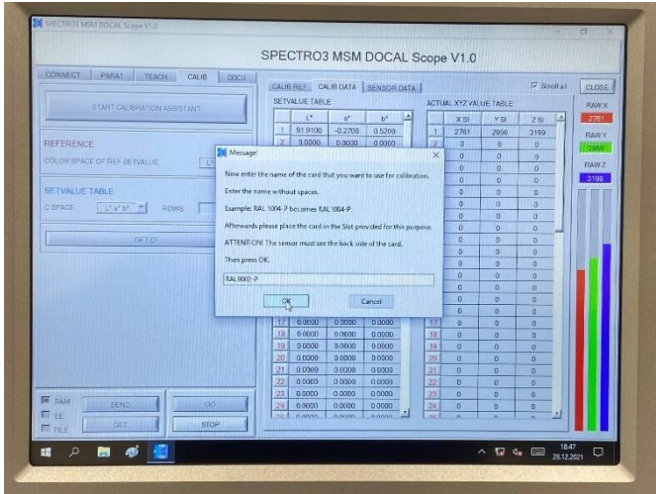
SPECTRO3 MSM DOCAL Scope V1.0

SPECTRO3 MSM DOCAL Scope V1.0

CONNECT PARA1 TEACH CALIB DOCU

START CALIBRATION ASSISTANT

REFERENCE

COLOR SPACE OF REF SETVALUE

SETVALUE TABLE

C SPACE L* a* b* ROWS

GET CP

RAM
EE
FILE

SEND GO
GET STOP

CALIB REF CALIB DATA SENSOR DATA

Scroll all CLOSE

SETVALUE TABLE

| | L* | a* | b* |
|---|---|---|---|
| 1 | 91.9100 | -0.2700 | 0.5200 |
| 2 | 0.0000 | 0.0000 | 0.0000 |
| 17 | 0.0000 | 0.0000 | 0.0000 |
| 18 | 0.0000 | 0.0000 | 0.0000 |
| 19 | 0.0000 | 0.0000 | 0.0000 |
| 20 | 0.0000 | 0.0000 | 0.0000 |
| 21 | 0.0000 | 0.0000 | 0.0000 |
| 22 | 0.0000 | 0.0000 | 0.0000 |
| 23 | 0.0000 | 0.0000 | 0.0000 |
| 24 | 0.0000 | 0.0000 | 0.0000 |

ACTUAL XYZ VALUE TABLE

| | X SI | Y SI | Z SI |
|---|---|---|---|
| 1 | 2761 | 2956 | 3199 |
| 2 | 0 | 0 | 0 |
| 17 | 0 | 0 | 0 |
| 18 | 0 | 0 | 0 |
| 19 | 0 | 0 | 0 |
| 20 | 0 | 0 | 0 |
| 21 | 0 | 0 | 0 |
| 22 | 0 | 0 | 0 |
| 23 | 0 | 0 | 0 |
| 24 | 0 | 0 | 0 |

RAW X
2761
RAW Y
2956
RAW Z
3199

Message

Now enter the name of the card that you want to use for calibration.

Enter the name without spaces.

Example: RAL 1004-P becomes RAL1004-P

Afterwards please place the card in the Slot provided for this purpose.

ATTENTION! The sensor must see the back side of the card.

Then press OK.

RAL9002-P

OK Cancel

18:47
28.12.2021